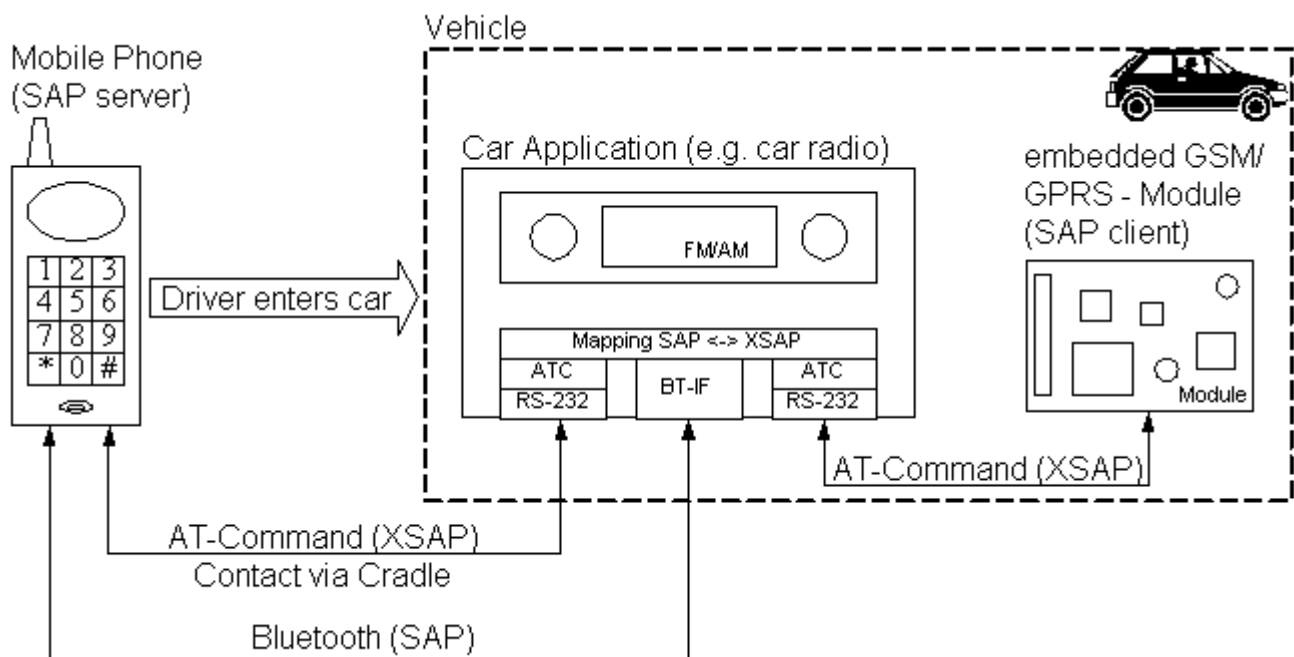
Mobile Phone
(SAP server)

1 2 3
4 5 6
7 8 9
* 0 #

Driver enters car

Vehicle

Car Application (e.g. car radio)

FM/AM

Mapping SAP <-> XSAP

ATC
RS-232

BT-IF

ATC
RS-232

embedded GSM/
GPRS - Module
(SAP client)

Module

AT-Command (XSAP)

AT-Command (XSAP)
Contact via Cradle

Bluetooth (SAP)